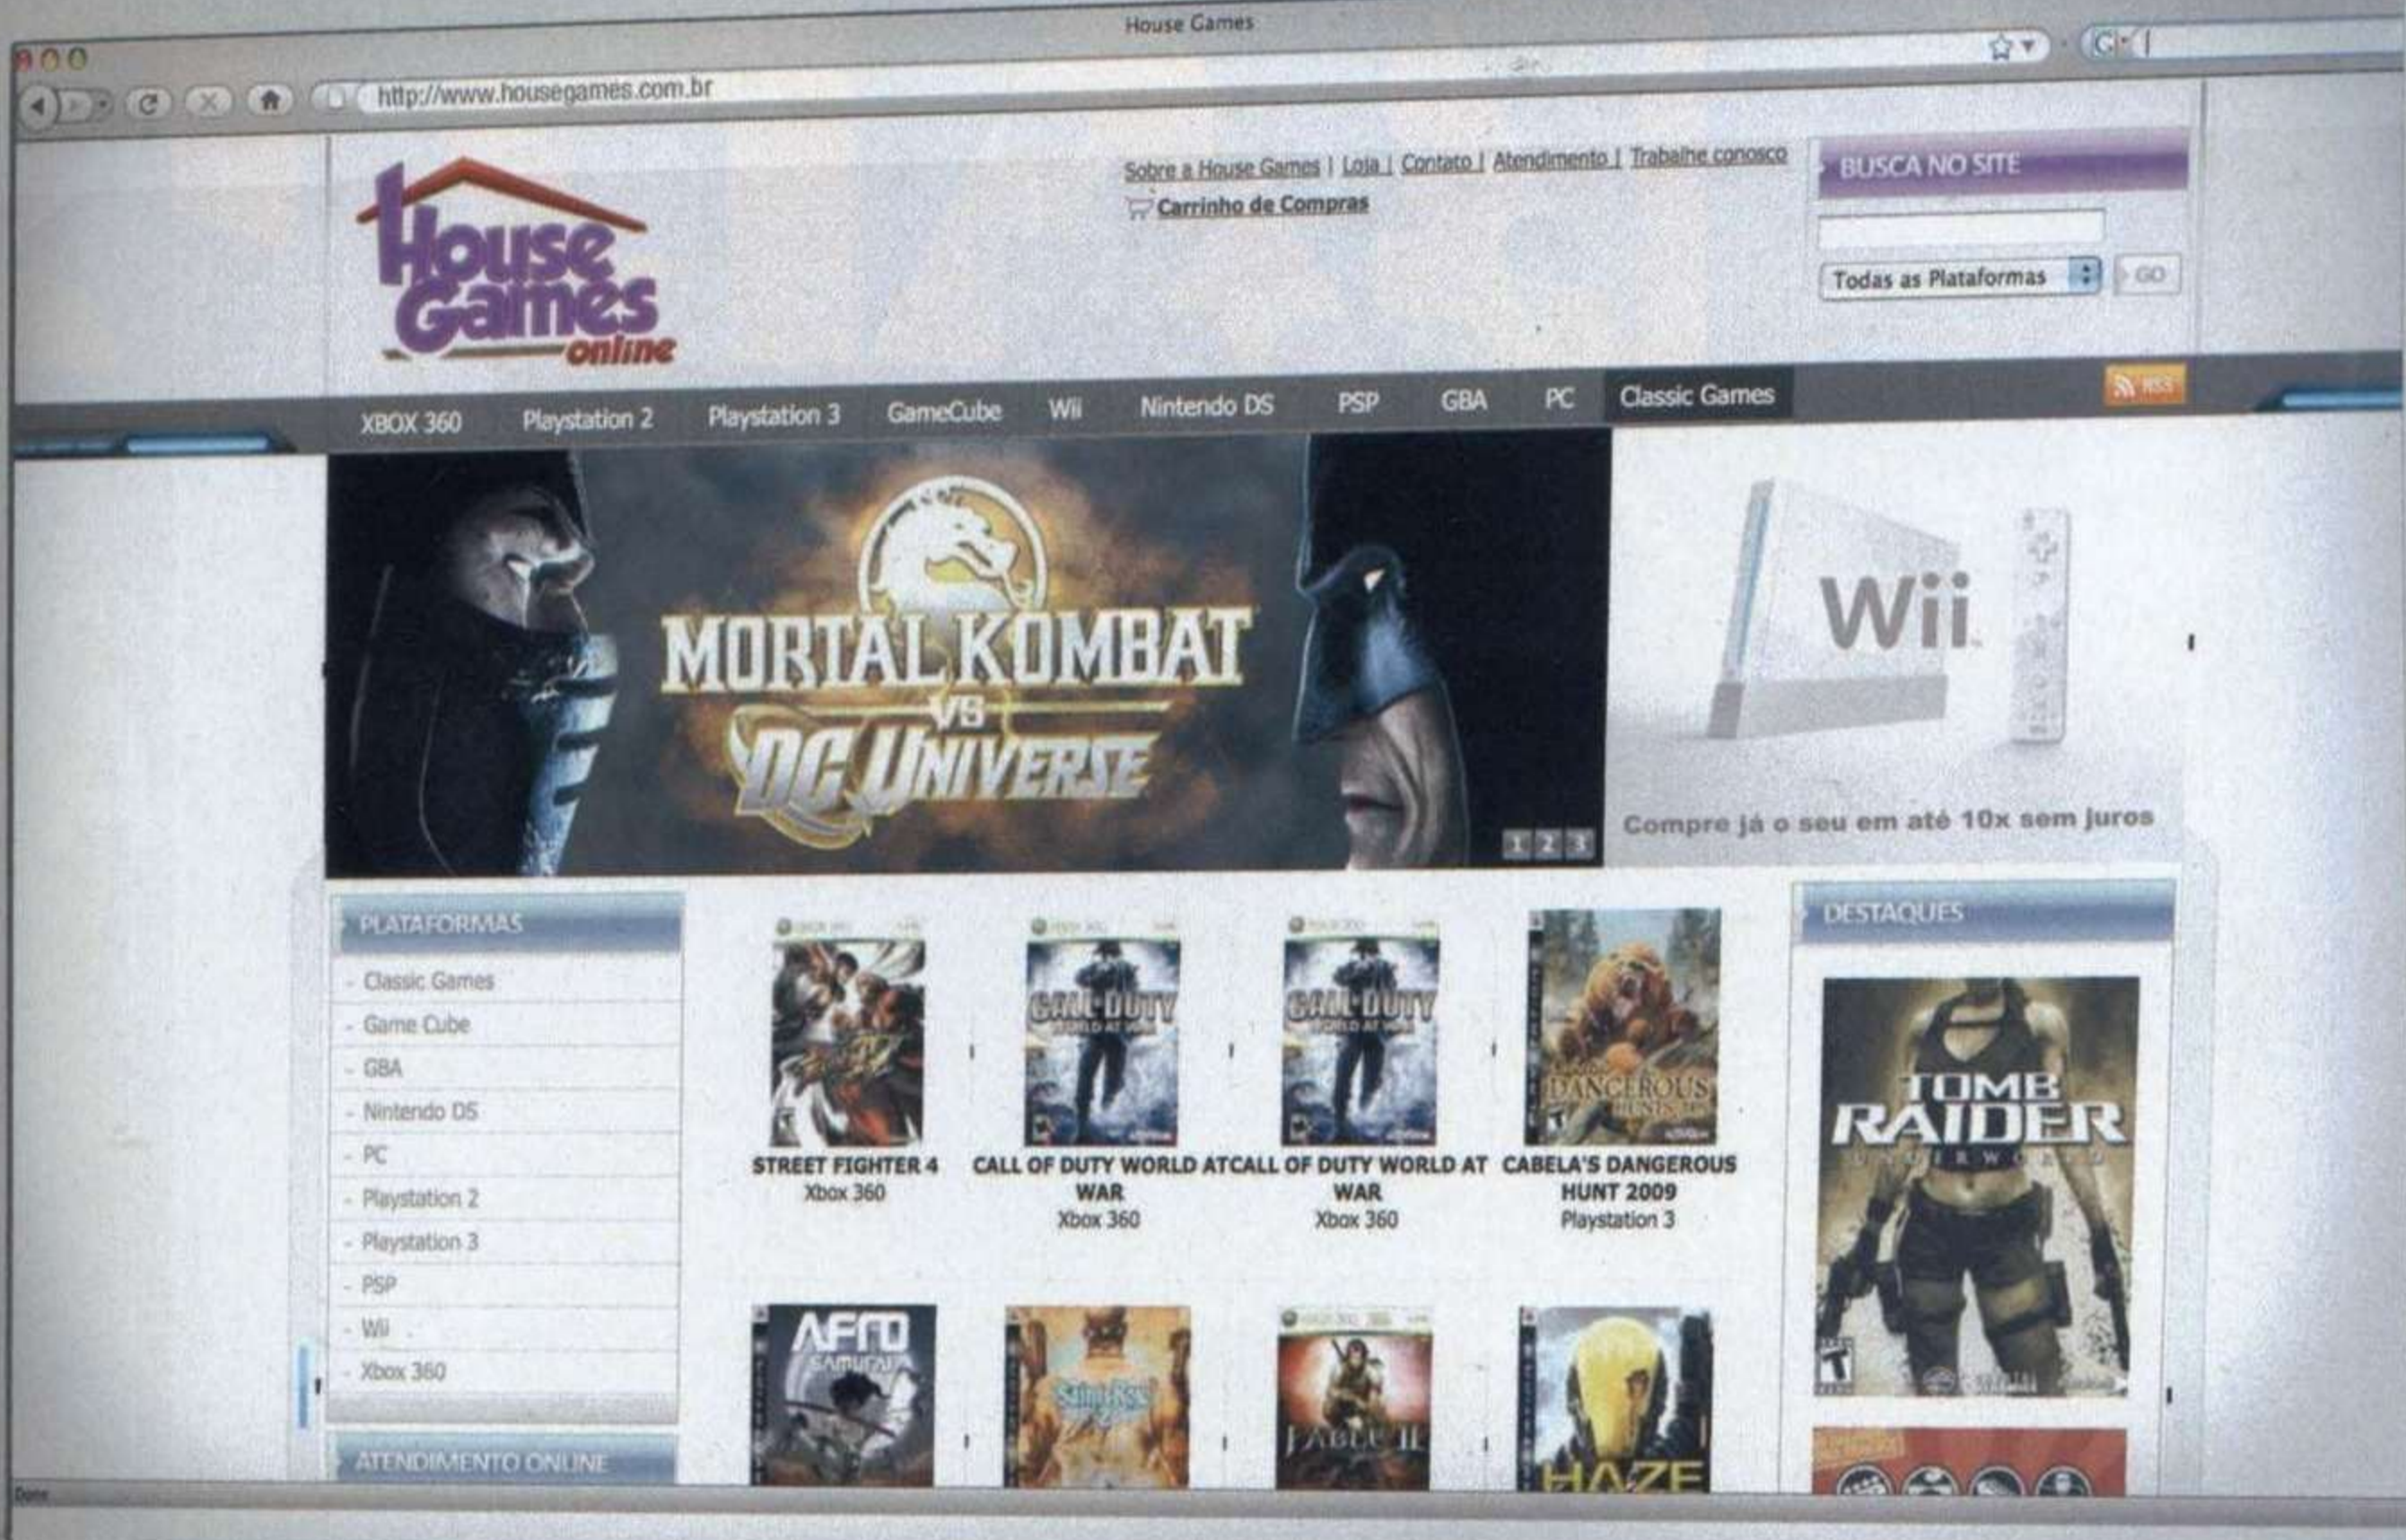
House Games

http://www.housegames.com.br

House Games online

Sobre a House Games | Loja | Contato | Atendimento | Trabalhe conosco

Carrinho de Compras

BUSCA NO SITE

Todas as Plataformas

GO

RSS

XBOX 360 Playstation 2 Playstation 3 GameCube Wii Nintendo DS PSP GBA PC Classic Games

MORTAL KOMBAT VS DC UNIVERSE

1 2 3

Wii

Compre já o seu em até 10x sem juros

PLATAFORMAS

- Classic Games
- Game Cube
- GBA
- Nintendo DS
- PC
- Playstation 2
- Playstation 3
- PSP
- Wii
- Xbox 360

ATENDIMENTO ONLINE

STREET FIGHTER 4
Xbox 360

CALL OF DUTY WORLD AT WAR
Xbox 360

CALL OF DUTY WORLD AT WAR
Xbox 360

CABELA'S DANGEROUS HUNT 2009
Playstation 3

AFRO SAMURAI

FABLE II

HAZE

DESTAQUES

TOMB RAIDER UNDERWORLD

Done